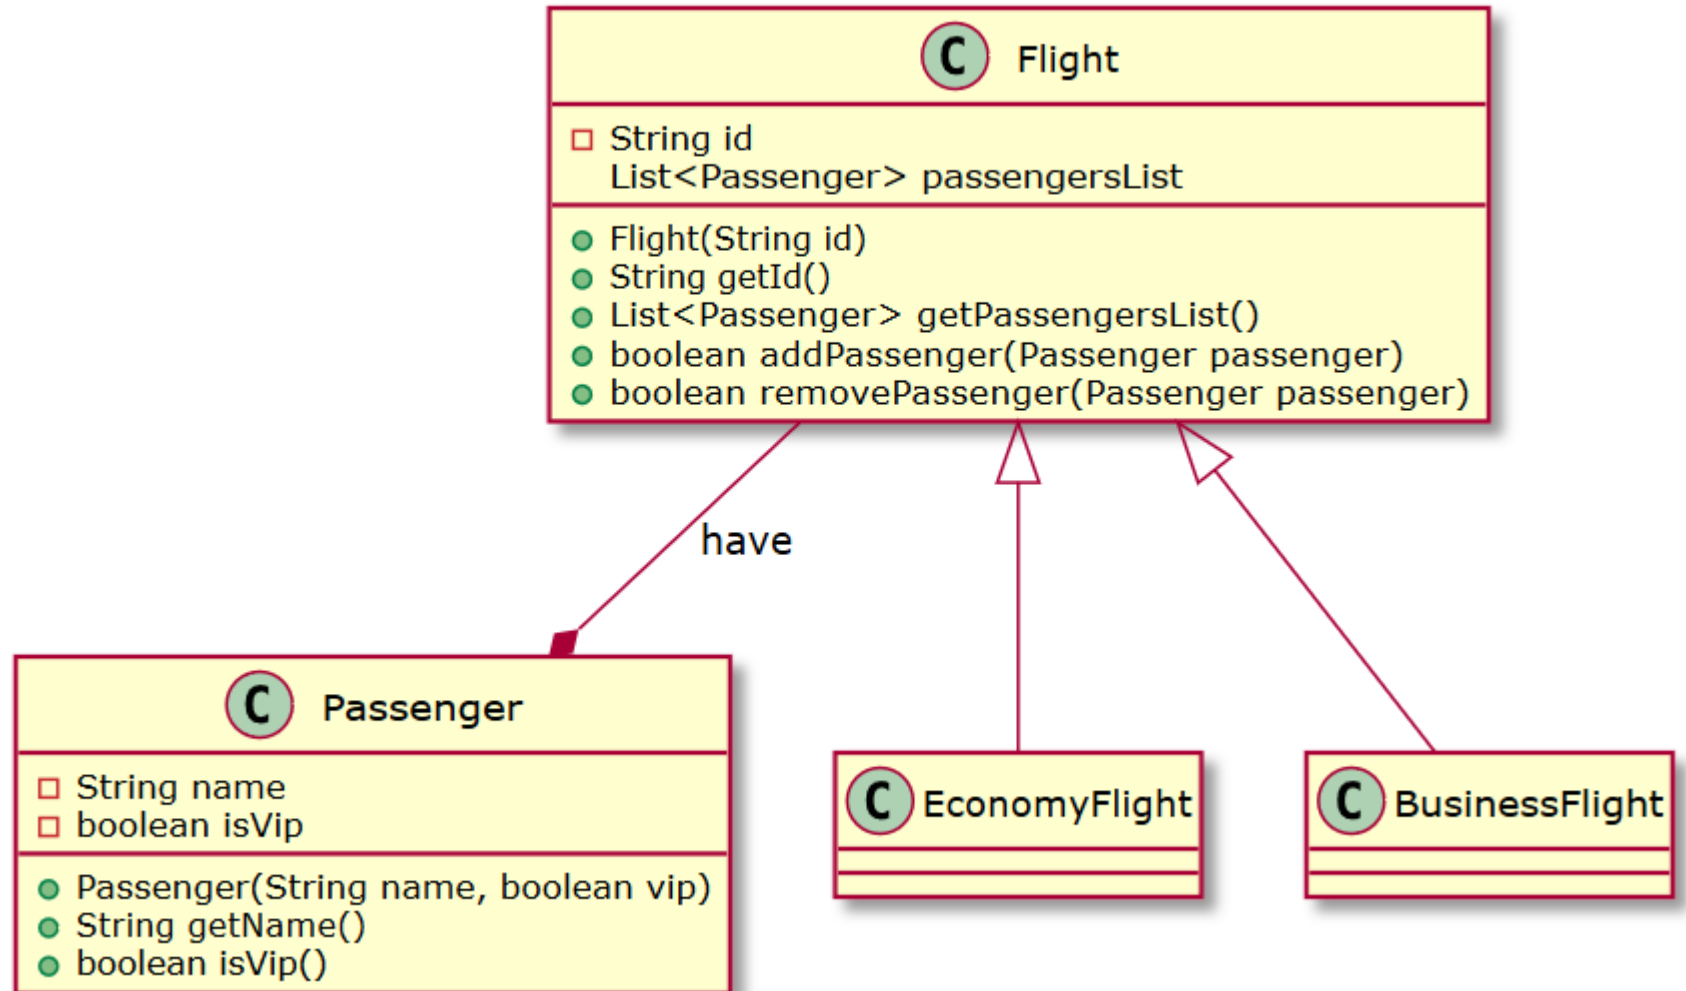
C Flight

String id
List<Passenger> passengersList

Flight(String id)
String getId()
List<Passenger> getPassengersList()
boolean addPassenger(Passenger passenger)
boolean removePassenger(Passenger passenger)

have

C Passenger

String name
boolean isVip

Passenger(String name, boolean vip)
String getName()
boolean isVip()

C EconomyFlight

C BusinessFlight